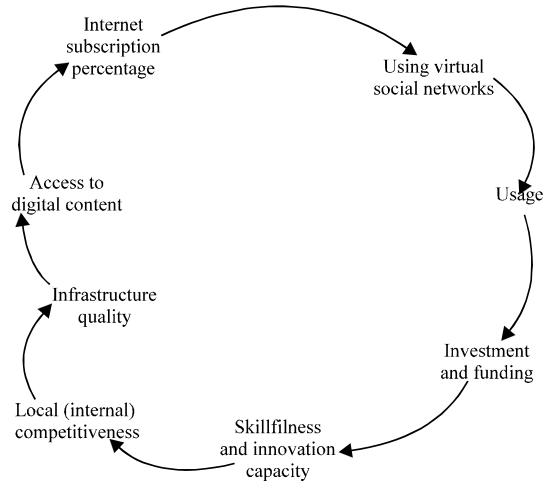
Internet subscription percentage

Using virtual social networks

Usage

Investment and funding

Skillfilness and innovation capacity

Local (internal) competitiveness

Infrastructure quality

Access to digital content